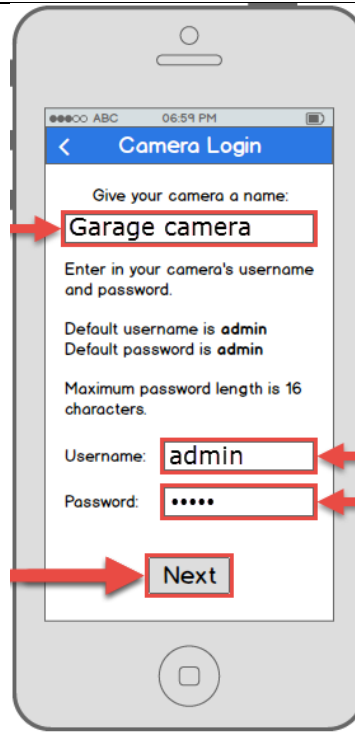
●●●○○ ABC 06:59 PM

<

Camera Login

Give your camera a name:

Garage camera

Enter in your camera's username and password.

Default username is **admin**
Default password is **admin**

Maximum password length is 16 characters.

Username: admin

Password: •••••

Next